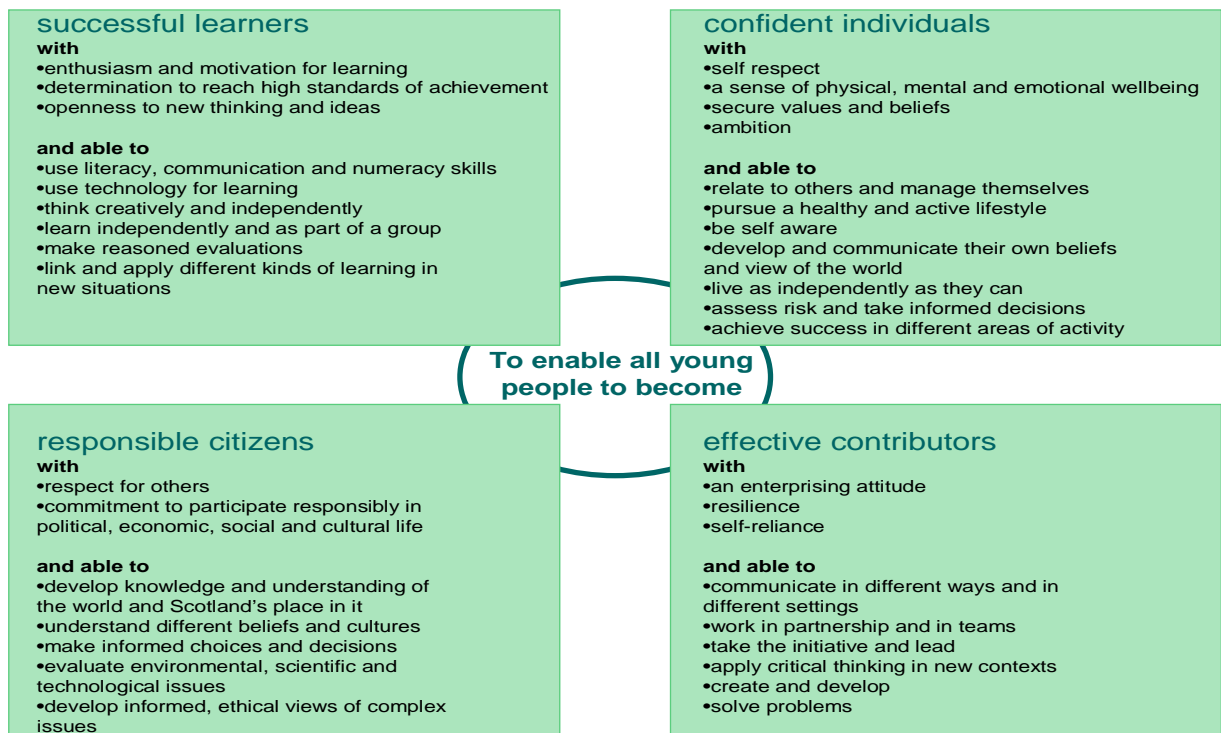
successful learners
with
•enthusiasm and motivation for learning
•determination to reach high standards of achievement
•openness to new thinking and ideas

and able to
•use literacy, communication and numeracy skills
•use technology for learning
•think creatively and independently
•learn independently and as part of a group
•make reasoned evaluations
•link and apply different kinds of learning in new situations

confident individuals
with
•self respect
•a sense of physical, mental and emotional wellbeing
•secure values and beliefs
•ambition

and able to
•relate to others and manage themselves
•pursue a healthy and active lifestyle
•be self aware
•develop and communicate their own beliefs and view of the world
•live as independently as they can
•assess risk and take informed decisions
•achieve success in different areas of activity

To enable all young people to become

responsible citizens
with
•respect for others
•commitment to participate responsibly in political, economic, social and cultural life

and able to
•develop knowledge and understanding of the world and Scotland's place in it
•understand different beliefs and cultures
•make informed choices and decisions
•evaluate environmental, scientific and technological issues
•develop informed, ethical views of complex issues

effective contributors
with
•an enterprising attitude
•resilience
•self-reliance

and able to
•communicate in different ways and in different settings
•work in partnership and in teams
•take the initiative and lead
•apply critical thinking in new contexts
•create and develop
•solve problems